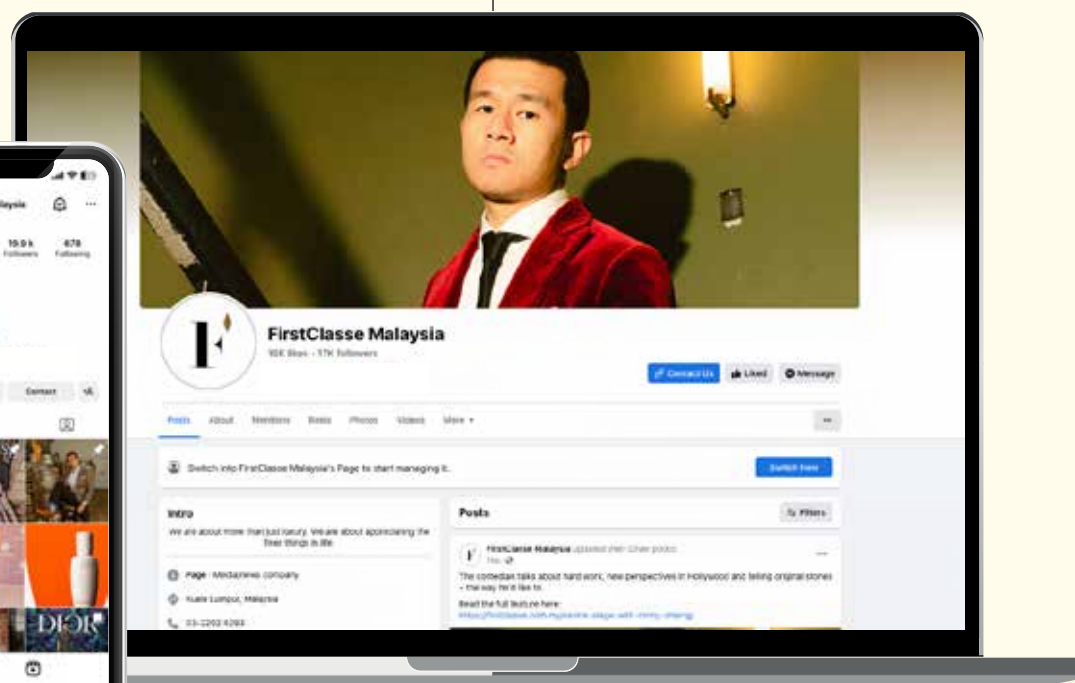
alaysia

19.9 k Followers

678 Following

Contact

DIOR

FirstClasse Malaysia

16K likes • 17K followers

Contact Us

Liked

Message

Posts About Mentions Reels Photos Videos More

Switch into FirstClasse Malaysia's Page to start managing it.

Switch Now

Intro

We are about more than just luxury. We are about appreciating the finer things in life.

Page · Media/news company

Kuala Lumpur, Malaysia

03-2202 6289

Posts

Filters

FirstClasse Malaysia updated their cover photo.

The comedian talks about hard work, new perspectives in Hollywood and telling original stories – the way he'd like to.

Read the full feature here:
https://firstclasse.com.my/centre-stage-with-ronny-chieng/